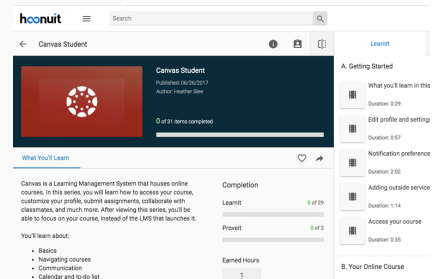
hoonuit
Search

Canvas Student

Canvas Student
Published: 06/26/2017
Author: Heather Slee

0 of 31 items completed

What You'll Learn

Canvas is a Learning Management System that houses online courses. In this series, you will learn how to access your course, customize your profile, submit assignments, collaborate with classmates, and much more. After viewing this series, you'll be able to focus on your course, instead of the LMS that launches it.

You'll learn about:

- Basics
- Navigating courses
- Communication
- Calendar and to-do list

Completion

LearnIt 0 of 29

ProveIt 0 of 2

Earned Hours

1

LearnIt

A. Getting Started

What you'll learn in this
Duration: 0:29

Edit profile and settings
Duration: 0:57

Notification preference
Duration: 2:02

Adding outside service
Duration: 1:14

Access your course
Duration: 0:35

B. Your Online Course